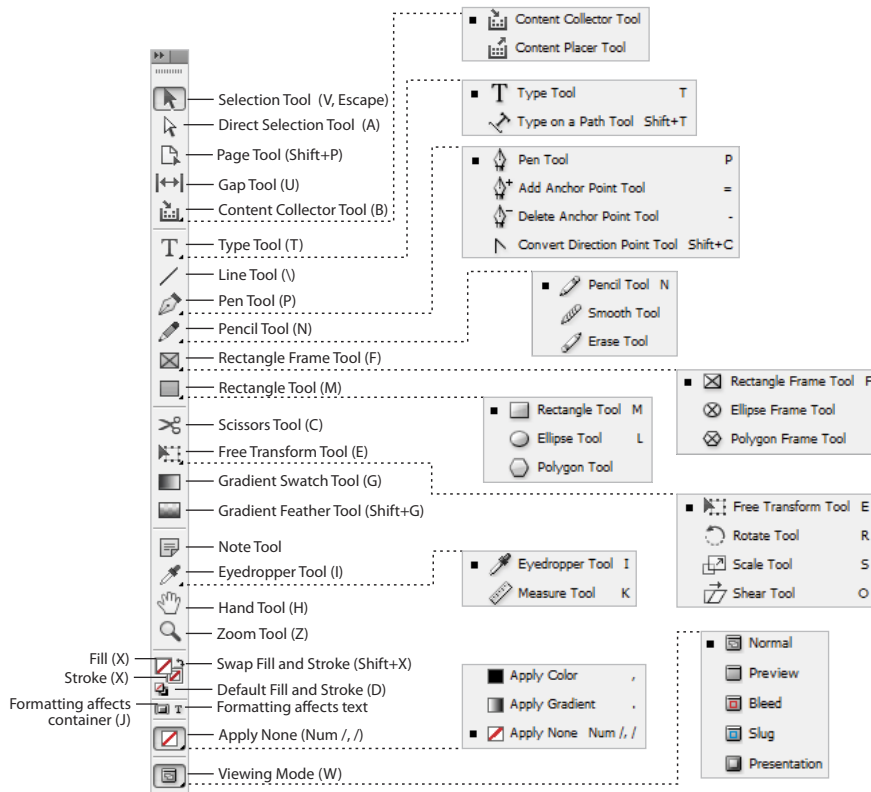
Selection Tool (V, Escape)
Direct Selection Tool (A)
Page Tool (Shift+P)
Gap Tool (U)
Content Collector Tool (B)
Type Tool (T)
Line Tool (\)
Pen Tool (P)
Pencil Tool (N)
Rectangle Frame Tool (F)
Rectangle Tool (M)
Scissors Tool (C)
Free Transform Tool (E)
Gradient Swatch Tool (G)
Gradient Feather Tool (Shift+G)
Note Tool
Eyedropper Tool (I)
Hand Tool (H)
Zoom Tool (Z)
Fill (X)
Stroke (X)
Swap Fill and Stroke (Shift+X)
Default Fill and Stroke (D)
Formatting affects container (J)
Formatting affects text
Apply None (Num /, /)
Viewing Mode (W)

Content Collector Tool
Content Placer Tool

Type Tool T
Type on a Path Tool Shift+T

Pen Tool P
Add Anchor Point Tool =
Delete Anchor Point Tool -
Convert Direction Point Tool Shift+C

Pencil Tool N
Smooth Tool
Erase Tool

Rectangle Frame Tool F
Ellipse Frame Tool
Polygon Frame Tool

Rectangle Tool M
Ellipse Tool L
Polygon Tool

Free Transform Tool E
Rotate Tool R
Scale Tool S
Shear Tool O

Eyedropper Tool I
Measure Tool K

Apply Color ,
Apply Gradient .
Apply None Num /, /

Normal
Preview
Bleed
Slug
Presentation